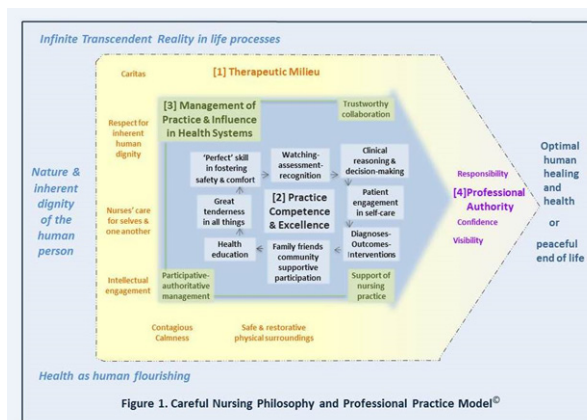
Infinite Transcendent Reality in life processes

Caritas

[1] Therapeutic Milieu

Respect for inherent human dignity

[3] Management of Practice & Influence in Health Systems

Trustworthy collaboration

Nature & inherent dignity of the human person

'Perfect' skill in fostering safety & comfort

Watching-assessment-recognition

Clinical reasoning & decision-making

Nurses' care for selves & one another

Great tenderness in all things

[2] Practice Competence & Excellence

Patient engagement in self-care

Responsibility

[4]Professional Authority

Confidence

Visibility

Health education

Family friends community supportive participation

Diagnoses-Outcomes-Interventions

Intellectual engagement

Participative-authoritative management

Support of nursing practice

Contagious Calmness

Safe & restorative physical surroundings

Optimal human healing and health

or

peaceful end of life

Health as human flourishing

Figure 1. Careful Nursing Philosophy and Professional Practice Model©